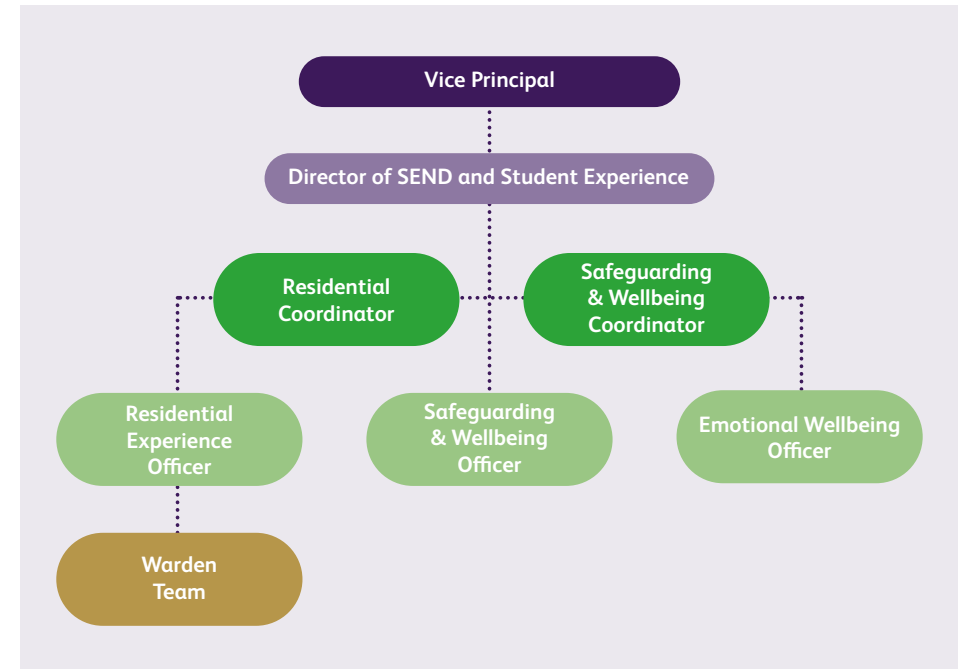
Vice Principal

Director of SEND and Student Experience

Residential Coordinator

Safeguarding & Wellbeing Coordinator

Residential Experience Officer

Safeguarding & Wellbeing Officer

Emotional Wellbeing Officer

Warden Team